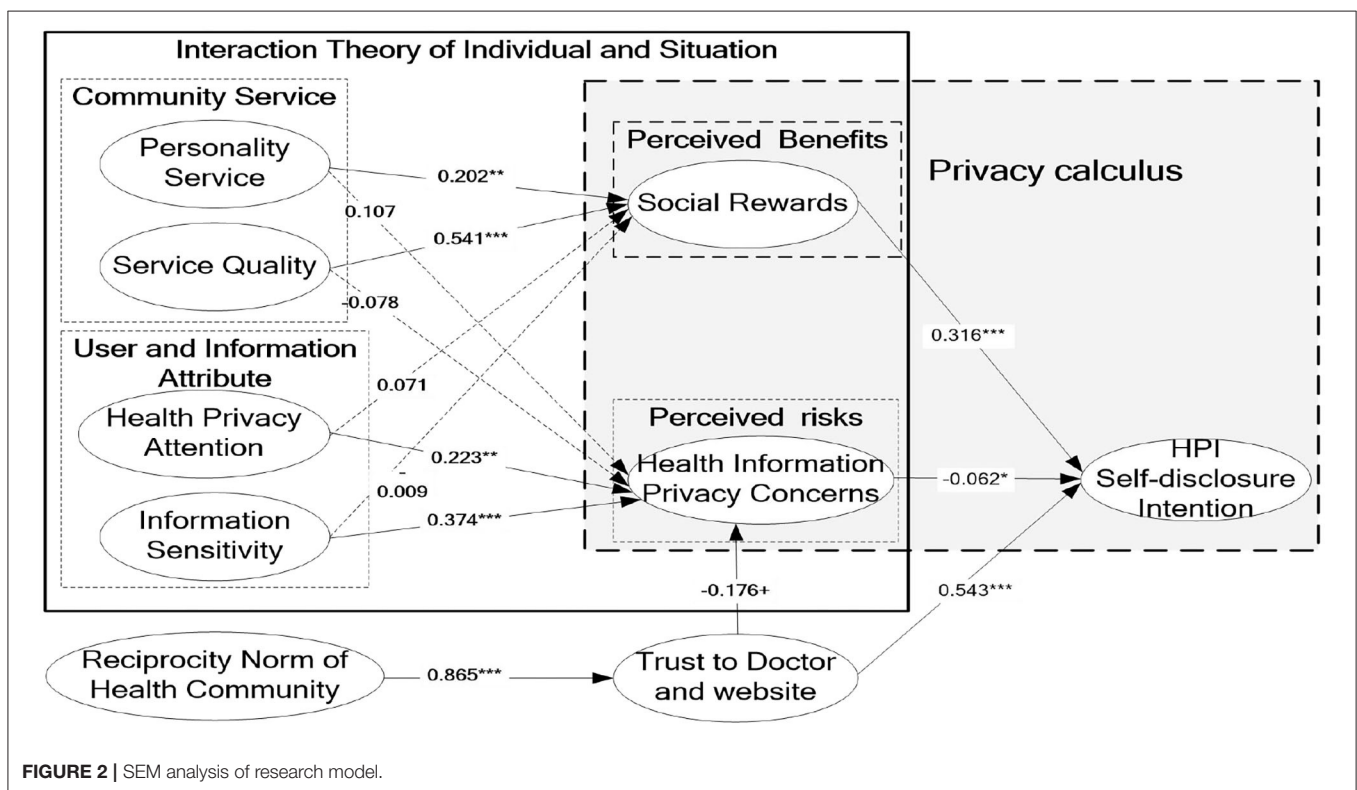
Interaction Theory of Individual and Situation

Community Service

Personality Service

Service Quality

User and Information Attribute

Health Privacy Attention

Information Sensitivity

Perceived Benefits

Social Rewards

Privacy calculus

Perceived risks

Health Information Privacy Concerns

HPI Self-disclosure Intention

0.202**

0.107

0.541***

-0.078

0.071

0.223**

-0.009

0.374***

0.316***

-0.062*

-0.176+

0.543***

Reciprocity Norm of Health Community

0.865***

Trust to Doctor and website

FIGURE 2 | SEM analysis of research model.